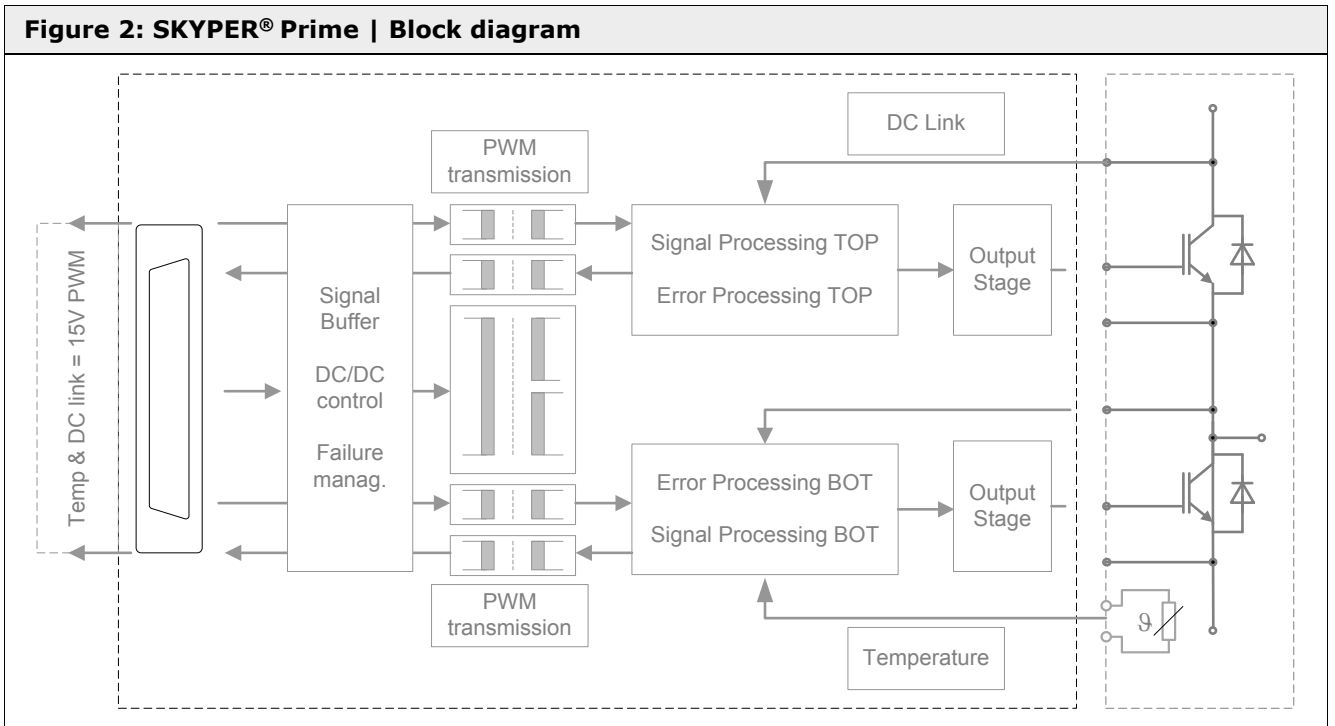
Figure 2: SKYPER® Prime | Block diagram

DC Link

PWM transmission

Temp & DC link = 15V PWM

Signal Buffer

DC/DC control

Failure manag.

Signal Processing TOP

Error Processing TOP

Output Stage

Error Processing BOT

Signal Processing BOT

Output Stage

PWM transmission

$\vartheta$

Temperature